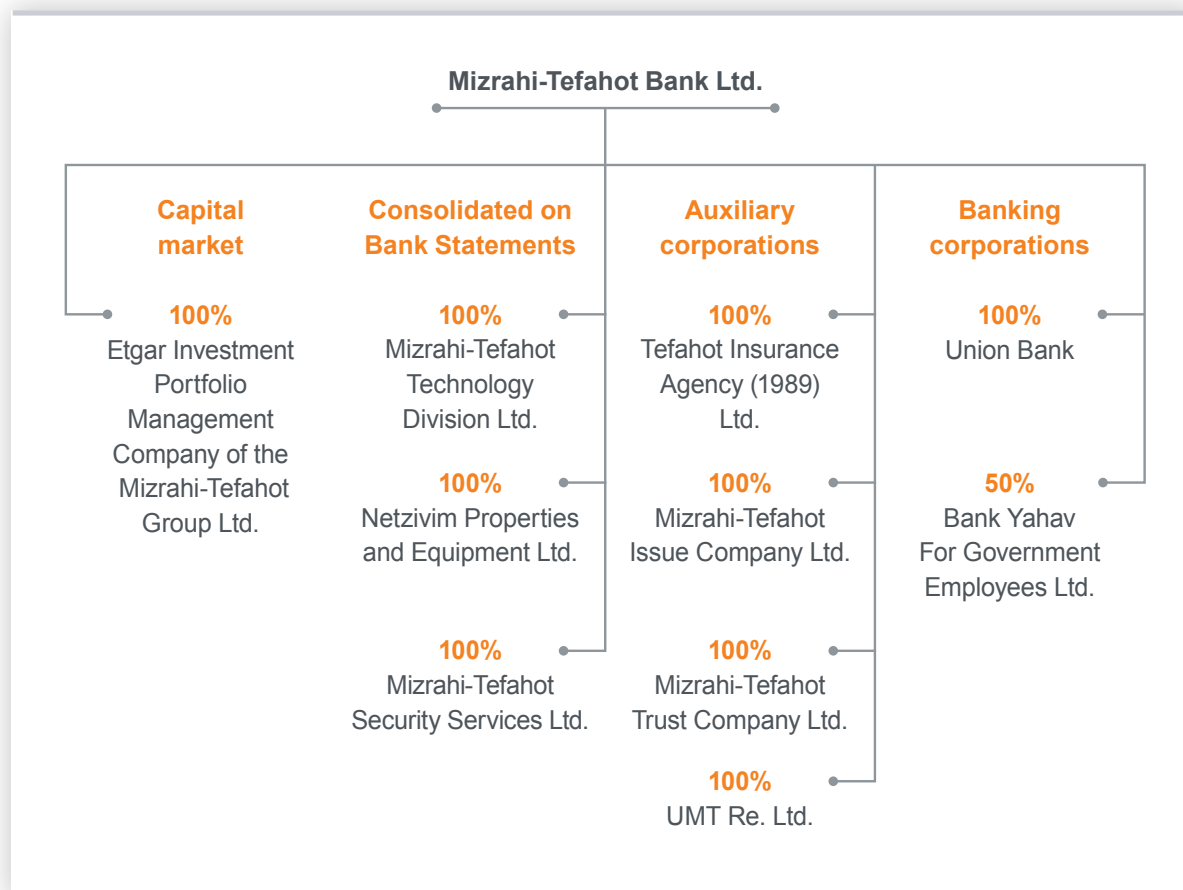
Mizrahi-Tefahot Bank Ltd.

Capital market

100%
Etgar Investment Portfolio Management Company of the Mizrahi-Tefahot Group Ltd.

Consolidated on Bank Statements

100%
Mizrahi-Tefahot Technology Division Ltd.

100%
Netzivim Properties and Equipment Ltd.

100%
Mizrahi-Tefahot Security Services Ltd.

Auxiliary corporations

100%
Tefahot Insurance Agency (1989) Ltd.

100%
Mizrahi-Tefahot Issue Company Ltd.

100%
Mizrahi-Tefahot Trust Company Ltd.

100%
UMT Re. Ltd.

Banking corporations

100%
Union Bank

50%
Bank Yahav For Government Employees Ltd.